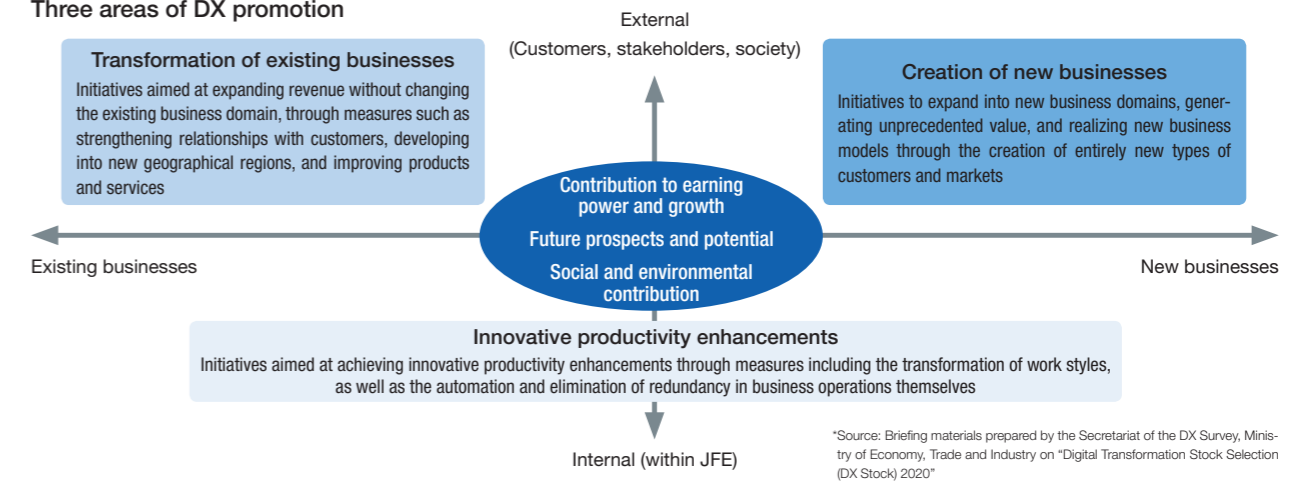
Three areas of DX promotion

External
(Customers, stakeholders, society)

Transformation of existing businesses
Initiatives aimed at expanding revenue without changing the existing business domain, through measures such as strengthening relationships with customers, developing into new geographical regions, and improving products and services

Creation of new businesses
Initiatives to expand into new business domains, generating unprecedented value, and realizing new business models through the creation of entirely new types of customers and markets

Contribution to earning power and growth
Future prospects and potential
Social and environmental contribution

Existing businesses

New businesses

Innovative productivity enhancements
Initiatives aimed at achieving innovative productivity enhancements through measures including the transformation of work styles, as well as the automation and elimination of redundancy in business operations themselves

Internal (within JFE)

*Source: Briefing materials prepared by the Secretariat of the DX Survey, Ministry of Economy, Trade and Industry on "Digital Transformation Stock Selection (DX Stock) 2020"